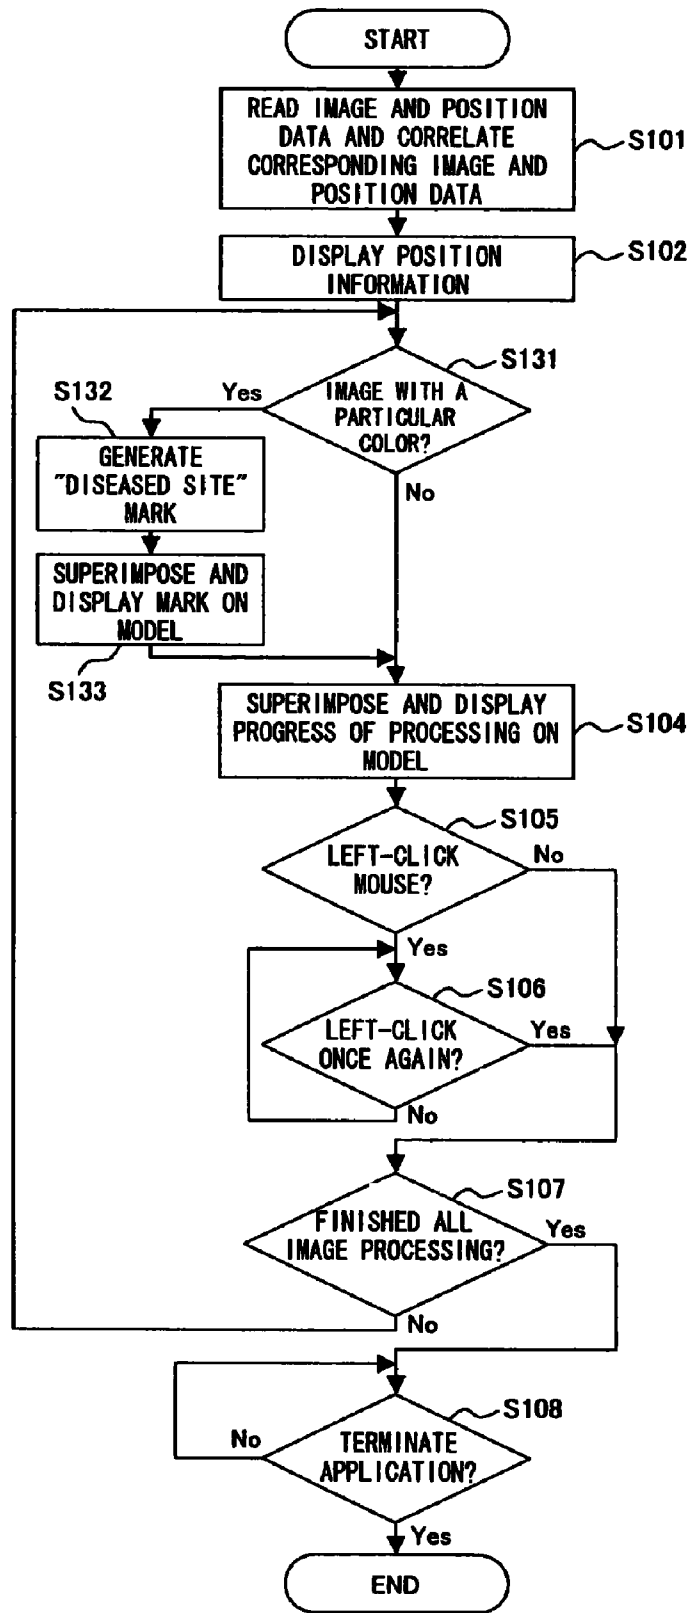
START

READ IMAGE AND POSITION DATA AND CORRELATE CORRESPONDING IMAGE AND POSITION DATA

S101

DISPLAY POSITION INFORMATION

S102

S131

IMAGE WITH A PARTICULAR COLOR?

Yes

S132

GENERATE "DISEASED SITE" MARK

SUPERIMPOSE AND DISPLAY MARK ON MODEL

S133

No

SUPERIMPOSE AND DISPLAY PROGRESS OF PROCESSING ON MODEL

S104

S105

LEFT-CLICK MOUSE?

No

Yes

S106

LEFT-CLICK ONCE AGAIN?

Yes

No

S107

FINISHED ALL IMAGE PROCESSING?

Yes

No

S108

TERMINATE APPLICATION?

No

Yes

END